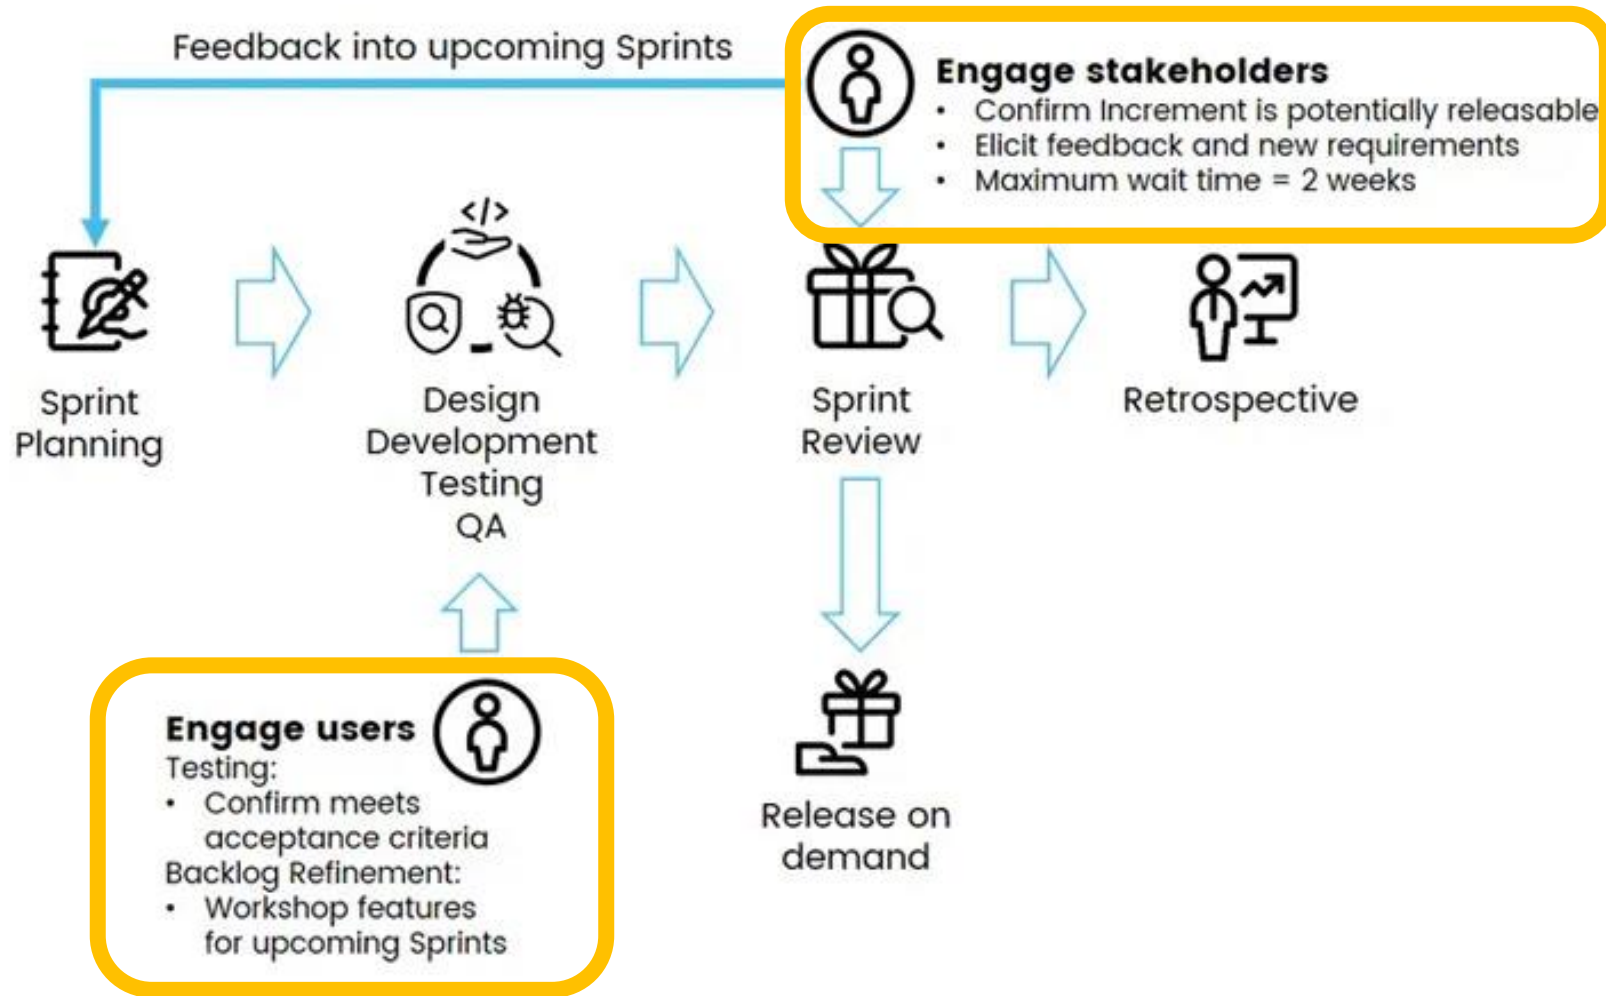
Feedback into upcoming Sprints

Engage stakeholders
• Confirm Increment is potentially releasable
• Elicit feedback and new requirements
• Maximum wait time = 2 weeks

</>

Sprint Planning

Design
Development
Testing
QA

Sprint Review

Retrospective

Engage users
Testing:
• Confirm meets acceptance criteria
Backlog Refinement:
• Workshop features for upcoming Sprints

Release on demand